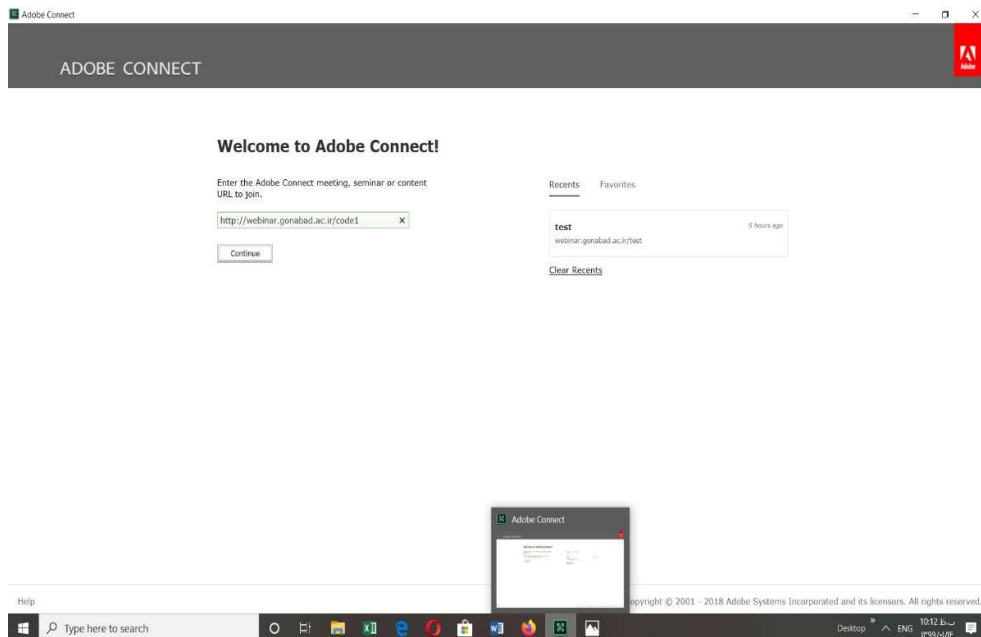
Adobe Connect

ADOBE CONNECT

Adobe

Welcome to Adobe Connect!

Enter the Adobe Connect meeting, seminar or content URL to join.

http://webinar.gonabad.ac.ir/code1 ×

Continue

Recents Favorites

test
5 hours ago
webinar.gonabad.ac.ir/test

Clear Recents

Adobe Connect

Help

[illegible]opyright © 2001 - 2018 Adobe Systems Incorporated and its licensors. All rights reserved.

Type here to search

Desktop » ENG 10:12 ب.ظ
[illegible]